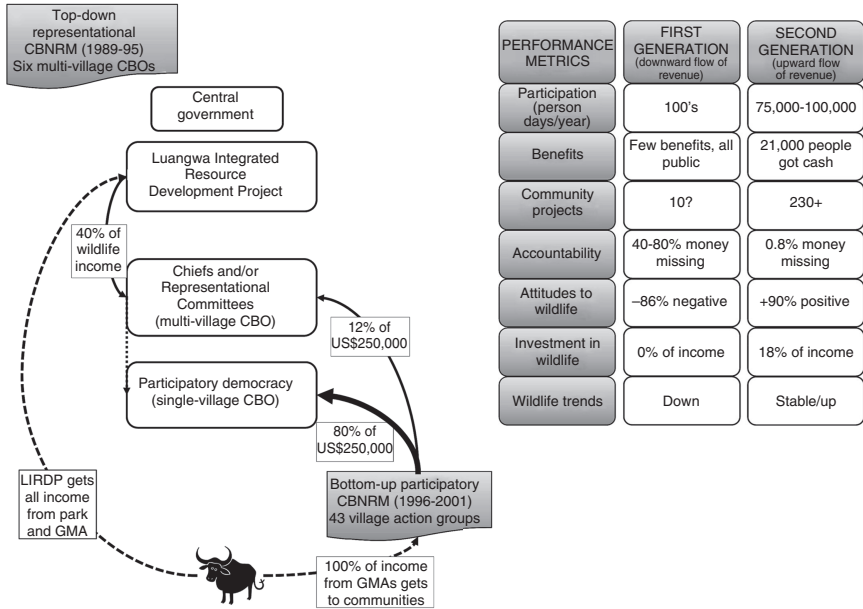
Top-down representational CBNRM (1989-95) Six multi-village CBOs

Central government

Luangwa Integrated Resource Development Project

40% of wildlife income

Chiefs and/or Representational Committees (multi-village CBO)

Participatory democracy (single-village CBO)

12% of US$250,000

80% of US$250,000

LIRDP gets all income from park and GMA

Bottom-up participatory CBNRM (1996-2001) 43 village action groups

100% of income from GMAs gets to communities

| PERFORMANCE METRICS | FIRST GENERATION (downward flow of revenue) | SECOND GENERATION (upward flow of revenue) |
|---|---|---|
| Participation (person days/year) | 100's | 75,000-100,000 |
| Benefits | Few benefits, all public | 21,000 people got cash |
| Community projects | 10? | 230+ |
| Accountability | 40-80% money missing | 0.8% money missing |
| Attitudes to wildlife | –86% negative | +90% positive |
| Investment in wildlife | 0% of income | 18% of income |
| Wildlife trends | Down | Stable/up |